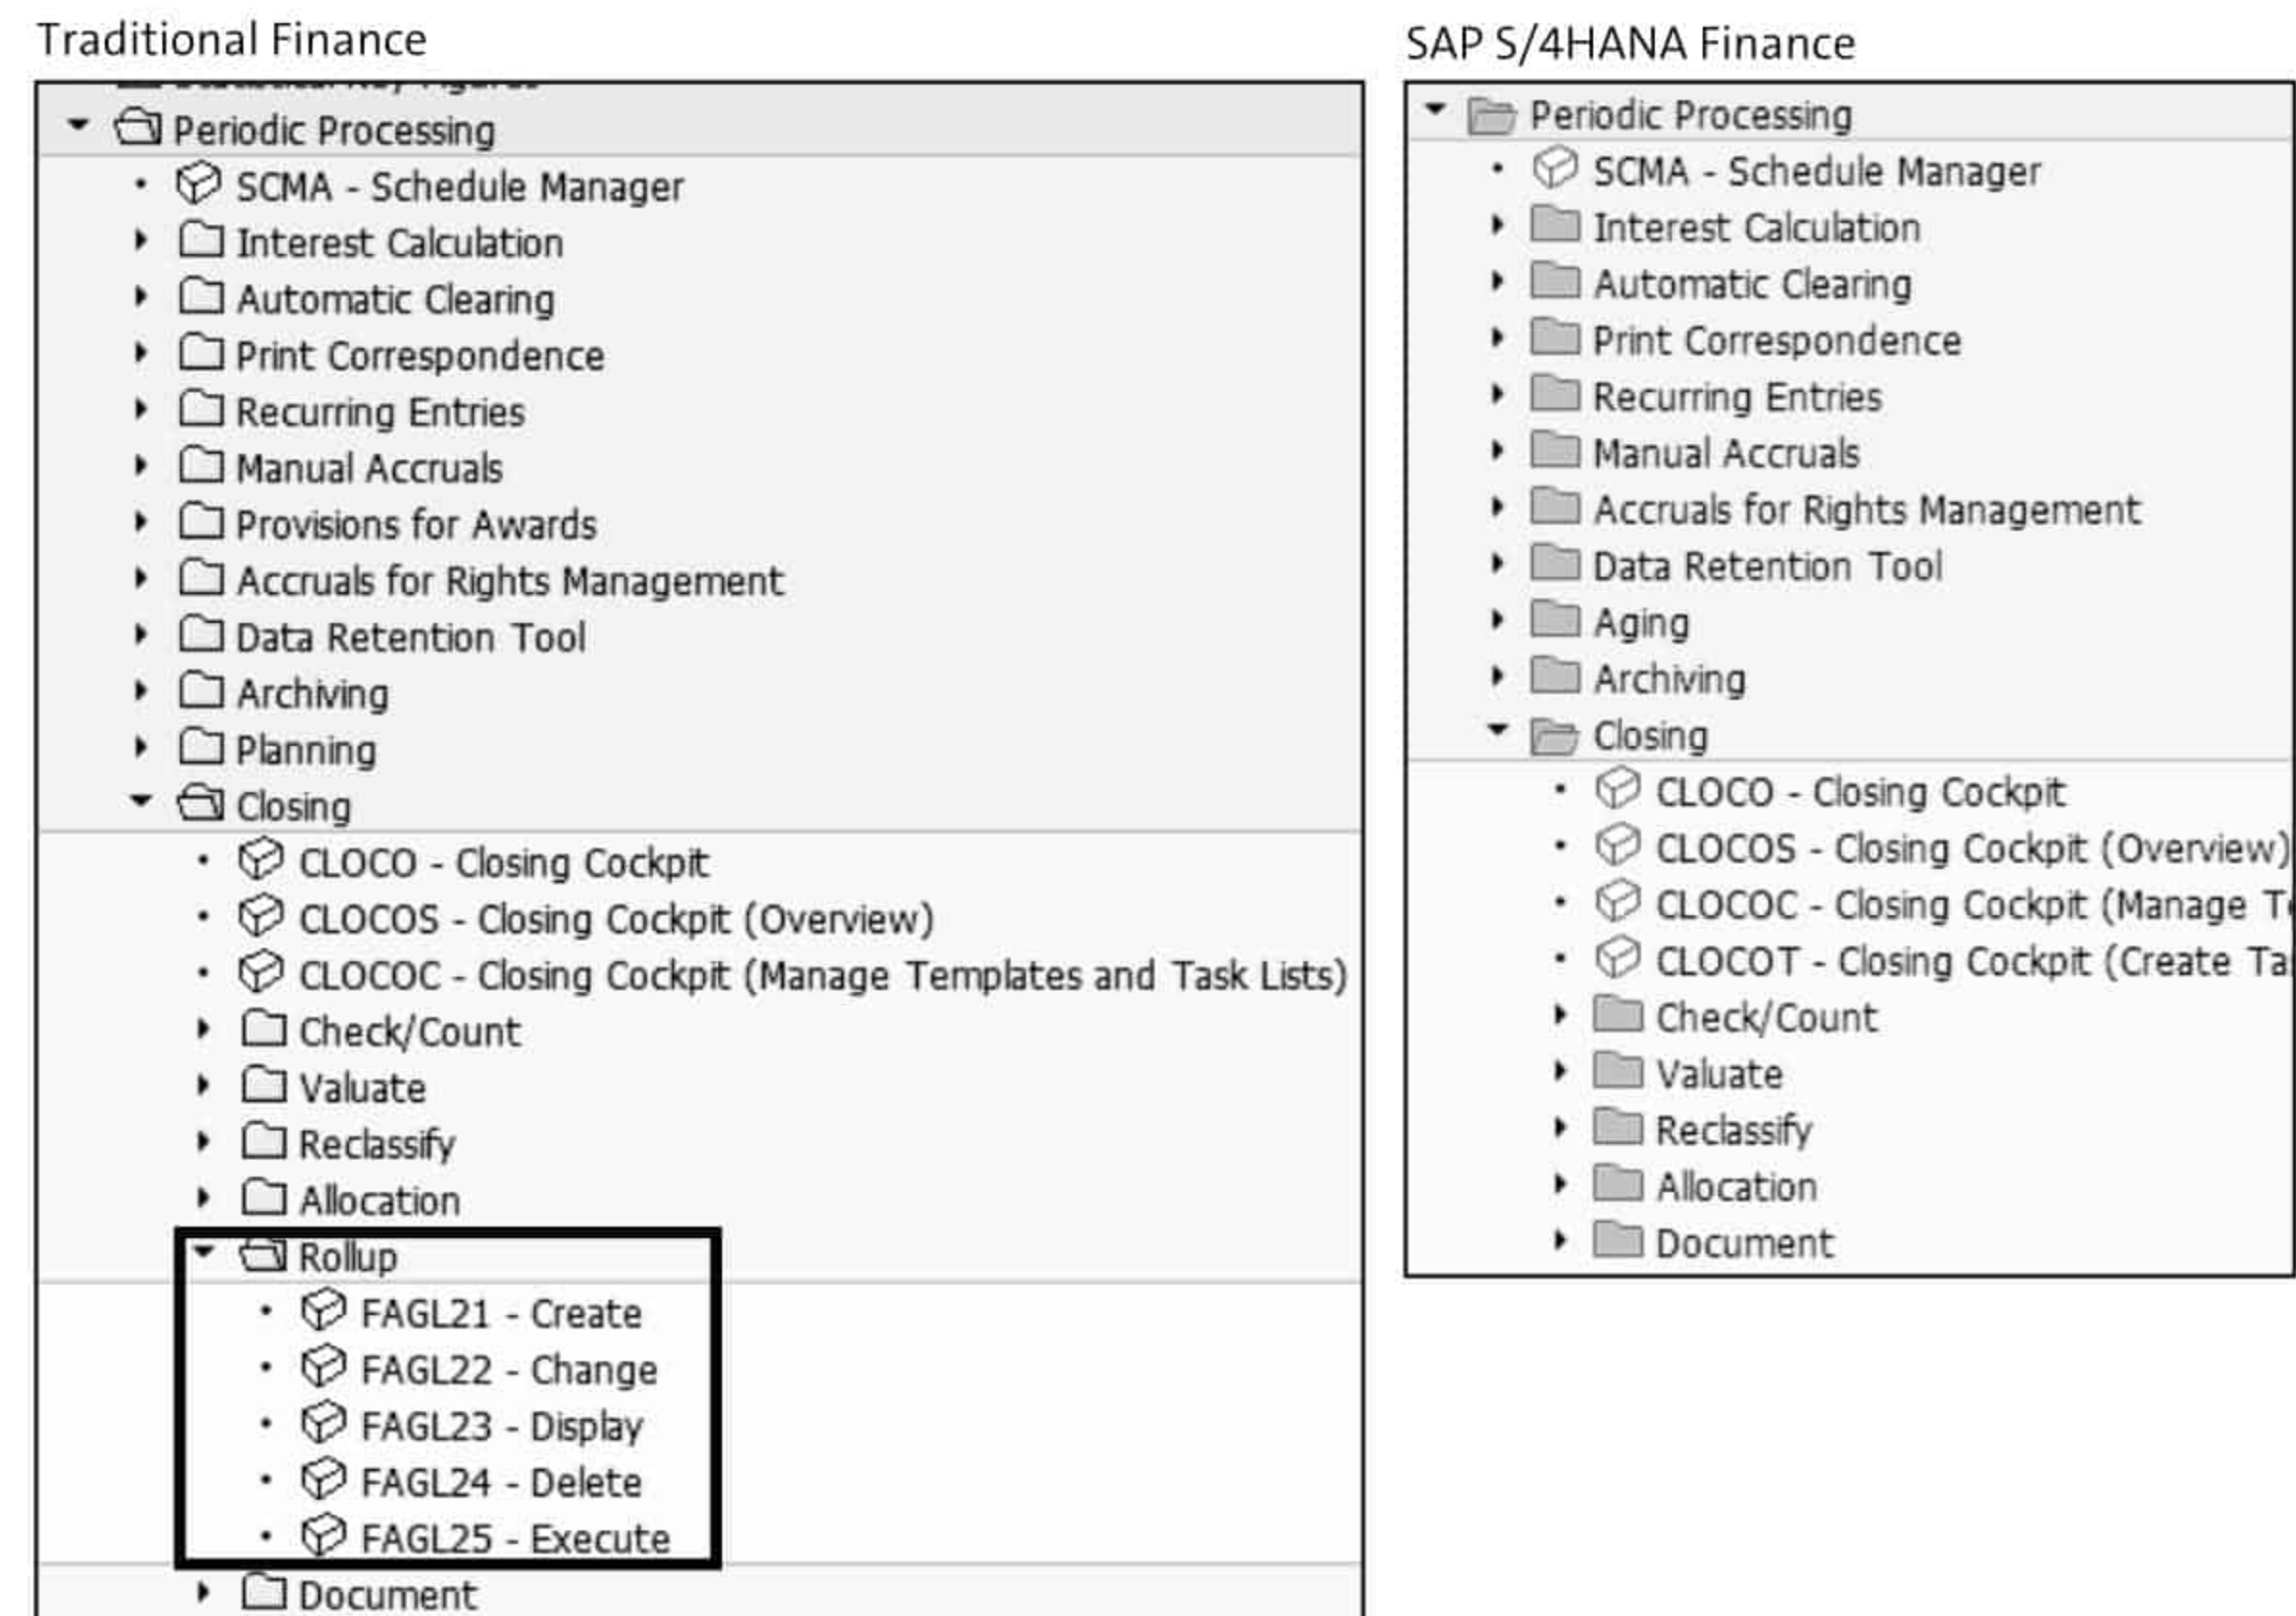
Traditional Finance

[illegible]
Periodic Processing
SCMA - Schedule Manager
Interest Calculation
Automatic Clearing
Print Correspondence
Recurring Entries
Manual Accruals
Provisions for Awards
Accruals for Rights Management
Data Retention Tool
Archiving
Planning
Closing
CLOCO - Closing Cockpit
CLOCOS - Closing Cockpit (Overview)
CLOCOC - Closing Cockpit (Manage Templates and Task Lists)
Check/Count
Valuate
Reclassify
Allocation
Rollup
FAGL21 - Create
FAGL22 - Change
FAGL23 - Display
FAGL24 - Delete
FAGL25 - Execute
Document

SAP S/4HANA Finance

Periodic Processing
SCMA - Schedule Manager
Interest Calculation
Automatic Clearing
Print Correspondence
Recurring Entries
Manual Accruals
Accruals for Rights Management
Data Retention Tool
Aging
Archiving
Closing
CLOCO - Closing Cockpit
CLOCOS - Closing Cockpit (Overview)
CLOCOC - Closing Cockpit (Manage T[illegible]
CLOCOT - Closing Cockpit (Create Ta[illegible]
Check/Count
Valuate
Reclassify
Allocation
Document